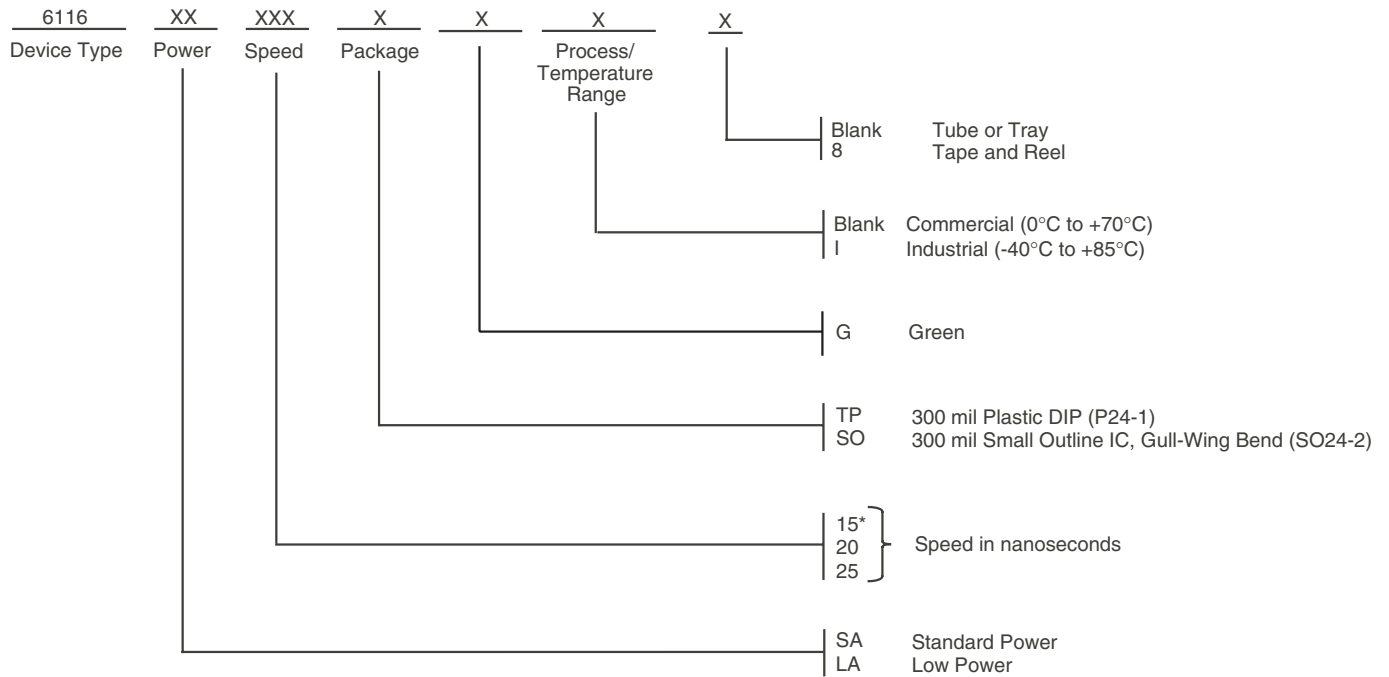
6116 XX XXX X X X X

Device Type Power Speed Package Process/ Temperature Range

Blank Tube or Tray
8 Tape and Reel

Blank Commercial (0°C to +70°C)
I Industrial (-40°C to +85°C)

G Green

TP 300 mil Plastic DIP (P24-1)
SO 300 mil Small Outline IC, Gull-Wing Bend (SO24-2)

15*
20
25
Speed in nanoseconds

SA Standard Power
LA Low Power